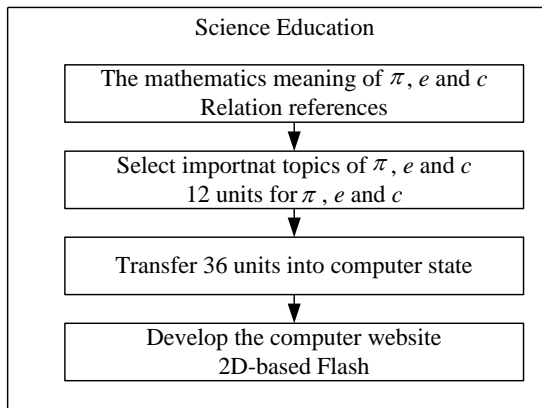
Science Education

The mathematics meaning of $\pi$, $e$ and $c$
Relation references

Select importnat topics of $\pi$, $e$ and $c$
12 units for $\pi$, $e$ and $c$

Transfer 36 units into computer state

Develop the computer website
2D-based Flash